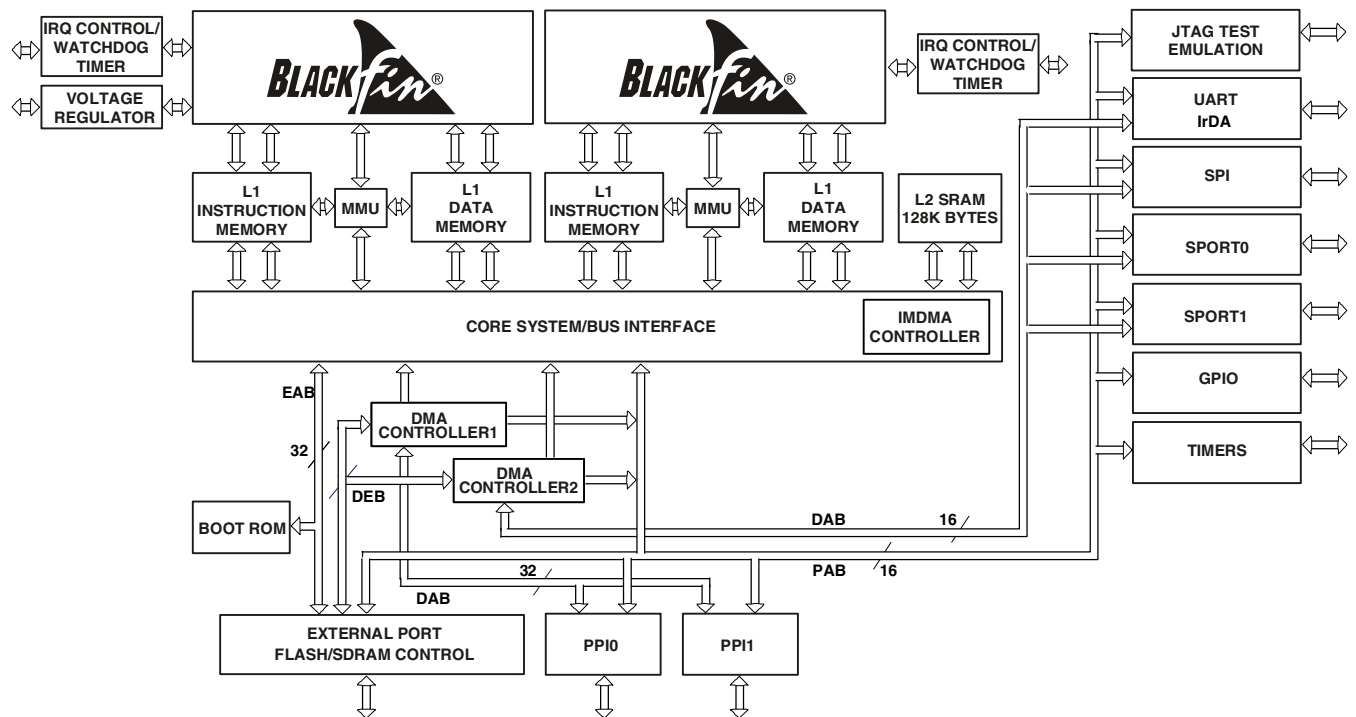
IRQ CONTROL/ WATCHDOG TIMER

VOLTAGE REGULATOR

BLACKfin®

BLACKfin®

IRQ CONTROL/ WATCHDOG TIMER

JTAG TEST EMULATION

UART IrDA

SPI

SPORT0

SPORT1

GPIO

TIMERS

L1 INSTRUCTION MEMORY

MMU

L1 DATA MEMORY

L1 INSTRUCTION MEMORY

MMU

L1 DATA MEMORY

L2 SRAM 128K BYTES

CORE SYSTEM/BUS INTERFACE

IMDMA CONTROLLER

EAB

32

DMA CONTROLLER1

DMA CONTROLLER2

DEB

BOOT ROM

DAB

16

PAB

16

32

DAB

EXTERNAL PORT FLASH/SDRAM CONTROL

PPI0

PPI1